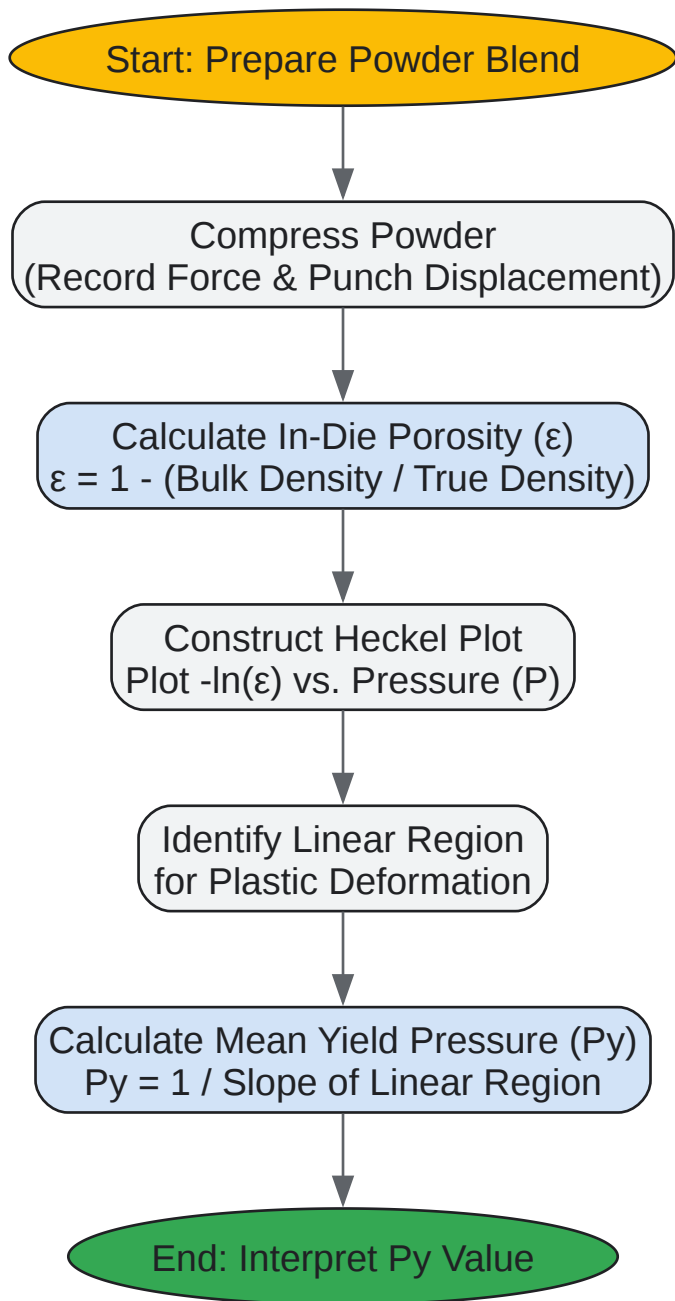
Start: Prepare Powder Blend

Compress Powder
(Record Force & Punch Displacement)

Calculate In-Die Porosity (ε)
ε = 1 - (Bulk Density / True Density)

Construct Heckel Plot
Plot -ln(ε) vs. Pressure (P)

Identify Linear Region
for Plastic Deformation

Calculate Mean Yield Pressure (Py)
Py = 1 / Slope of Linear Region

End: Interpret Py Value